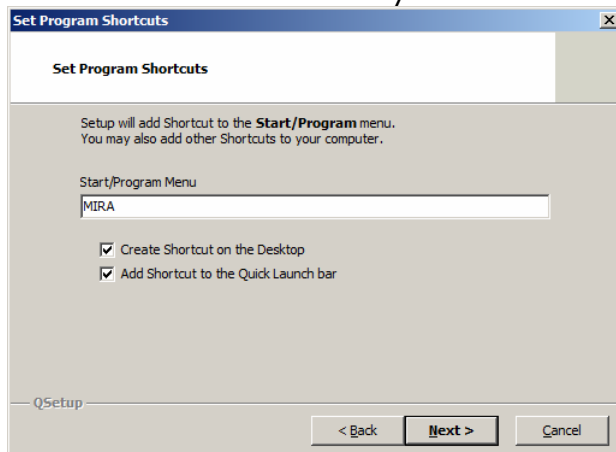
Set Program Shortcuts

Set Program Shortcuts

Setup will add Shortcut to the **Start/Program** menu.
You may also add other Shortcuts to your computer.

Start/Program Menu

MIRA

Create Shortcut on the Desktop

Add Shortcut to the Quick Launch bar

QSetup

< Back

Next >

Cancel